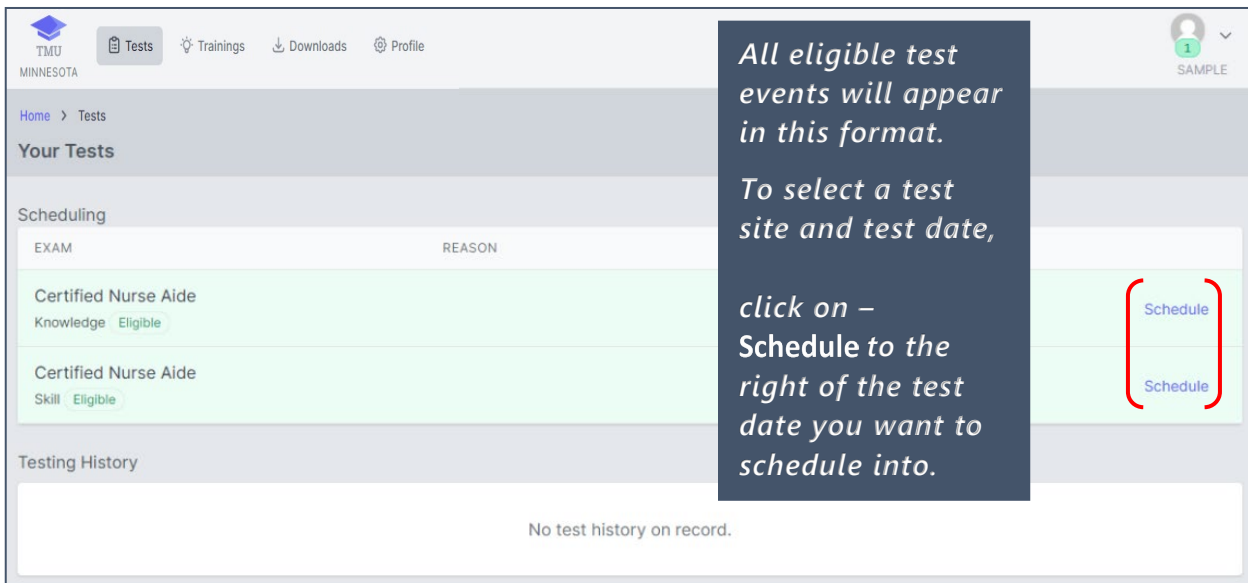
TMU
MINNESOTA

Tests Trainings Downloads Profile

1
SAMPLE

Home > Tests

Your Tests

Scheduling

| EXAM | REASON | |
|---|---|---|
| Certified Nurse Aide<br>Knowledge Eligible | | Schedule |
| Certified Nurse Aide<br>Skill Eligible | | Schedule |

Testing History

No test history on record.

All eligible test events will appear in this format.

To select a test site and test date,

click on – Schedule to the right of the test date you want to schedule into.